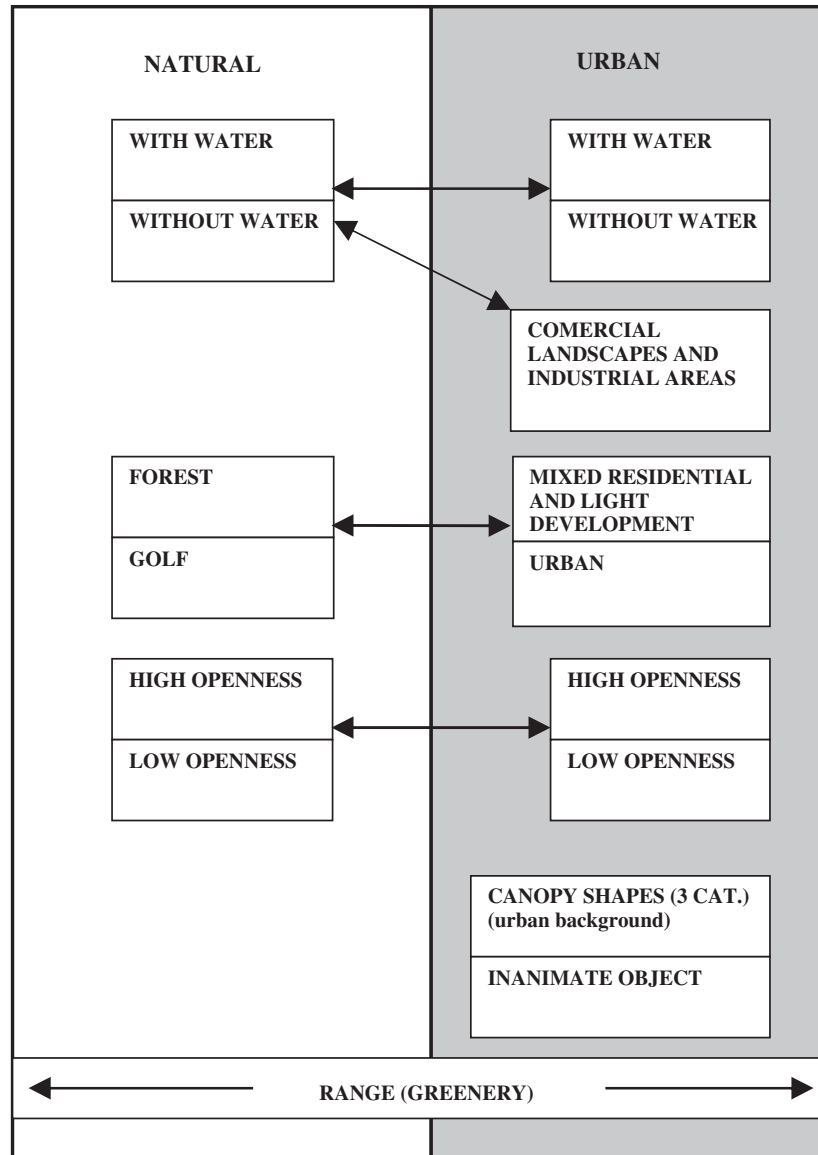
NATURAL

URBAN

WITH WATER

WITHOUT WATER

WITH WATER

WITHOUT WATER

COMERCIAL LANDSCAPES AND INDUSTRIAL AREAS

FOREST

GOLF

MIXED RESIDENTIAL AND LIGHT DEVELOPMENT

URBAN

HIGH OPENNESS

LOW OPENNESS

HIGH OPENNESS

LOW OPENNESS

CANOPY SHAPES (3 CAT.) (urban background)

INANIMATE OBJECT

RANGE (GREENERY)